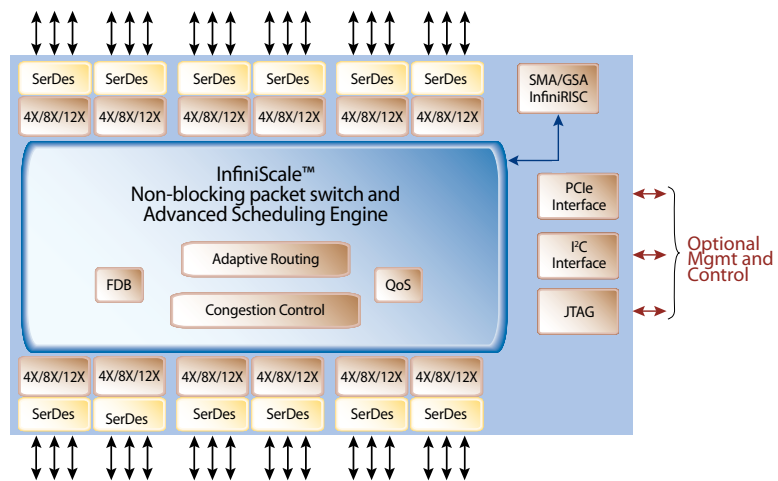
SerDes SerDes SerDes SerDes SerDes SerDes

4X/8X/12X 4X/8X/12X 4X/8X/12X 4X/8X/12X 4X/8X/12X 4X/8X/12X

SMA/GSA InfiniRISC

InfiniScale™
Non-blocking packet switch and
Advanced Scheduling Engine

Adaptive Routing

FDB

QoS

Congestion Control

PCIe Interface

I$^2$C Interface

JTAG

Optional Mgmt and Control

4X/8X/12X 4X/8X/12X 4X/8X/12X 4X/8X/12X 4X/8X/12X 4X/8X/12X

SerDes SerDes SerDes SerDes SerDes SerDes